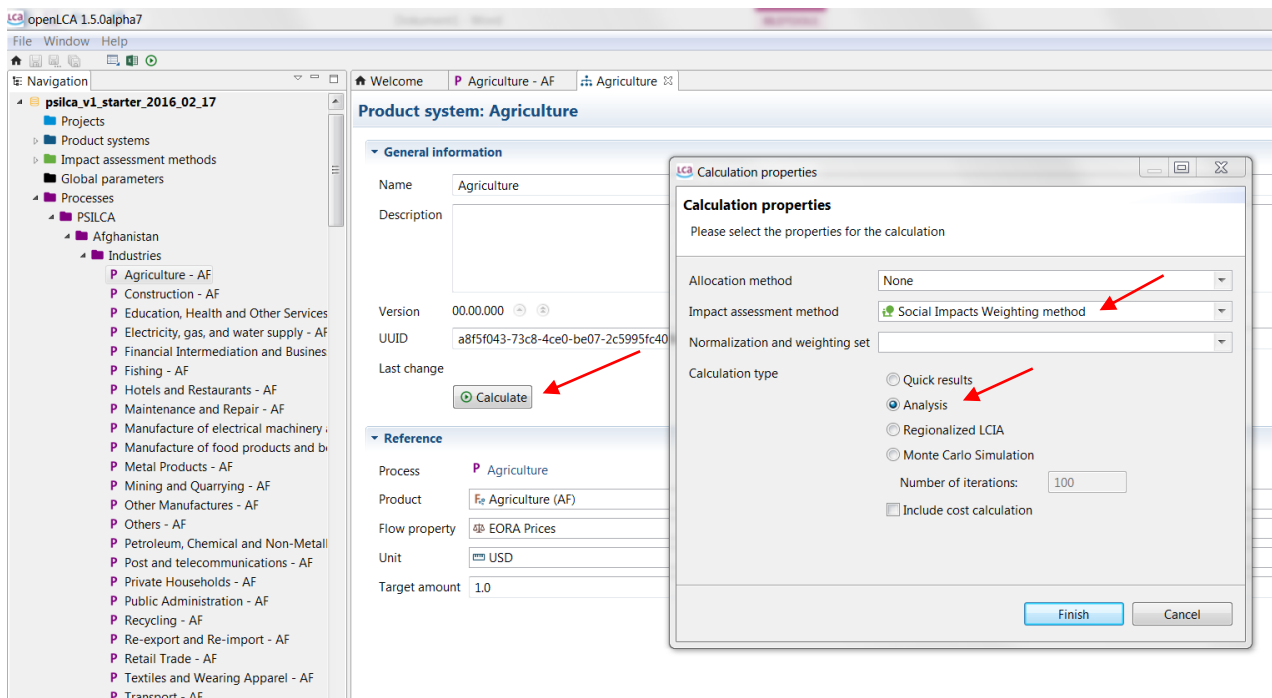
openLCA 1.5.0alpha7

File Window Help

Navigation

psilca_v1_starter_2016_02_17
Projects
Product systems
Impact assessment methods
Global parameters
Processes
PSILCA
Afghanistan
Industries
P Agriculture - AF
P Construction - AF
P Education, Health and Other Services
P Electricity, gas, and water supply - AF
P Financial Intermediation and Busines
P Fishing - AF
P Hotels and Restaurants - AF
P Maintenance and Repair - AF
P Manufacture of electrical machinery
P Manufacture of food products and be
P Metal Products - AF
P Mining and Quarrying - AF
P Other Manufactures - AF
P Others - AF
P Petroleum, Chemical and Non-Metall
P Post and telecommunications - AF
P Private Households - AF
P Public Administration - AF
P Recycling - AF
P Re-export and Re-import - AF
P Retail Trade - AF
P Textiles and Wearing Apparel - AF
P Transport - AF

Welcome | P Agriculture - AF | Agriculture

Product system: Agriculture

General information

Name Agriculture
Description
Version 00.00.000
UUID a8f5f043-73c8-4ce0-be07-2c5995fc40
Last change
Calculate

Reference

Process P Agriculture
Product Agriculture (AF)
Flow property EORA Prices
Unit USD
Target amount 1.0

Calculation properties

Calculation properties
Please select the properties for the calculation

Allocation method None
Impact assessment method Social Impacts Weighting method
Normalization and weighting set
Calculation type
Quick results
Analysis
Regionalized LCIA
Monte Carlo Simulation
Number of iterations: 100
Include cost calculation

Finish Cancel